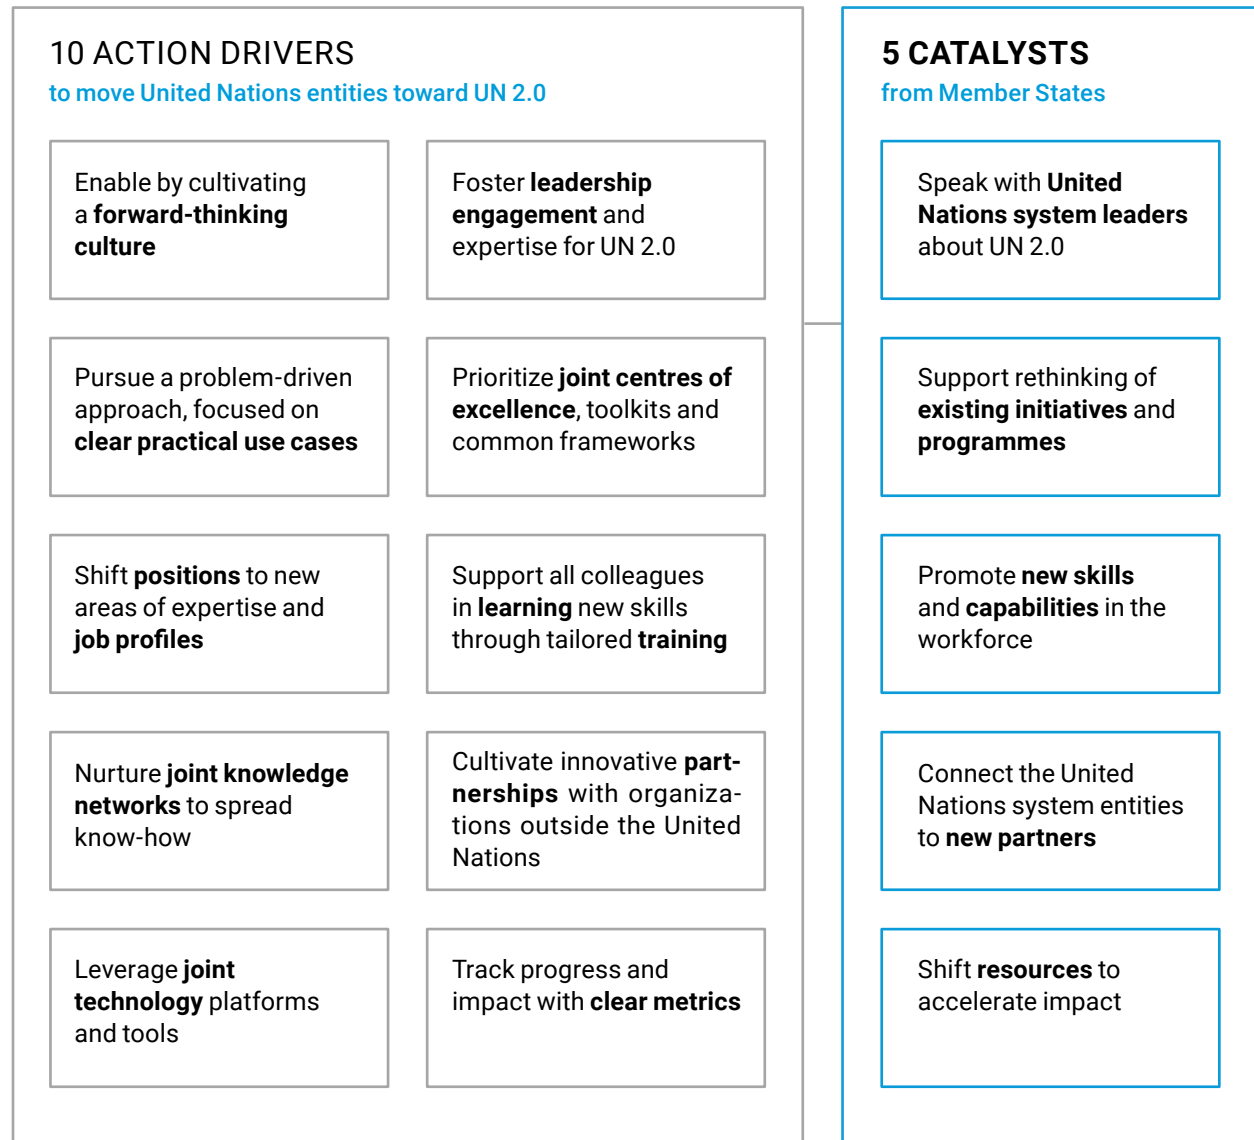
10 ACTION DRIVERS
to move United Nations entities toward UN 2.0

Enable by cultivating a forward-thinking culture

Foster leadership engagement and expertise for UN 2.0

Pursue a problem-driven approach, focused on clear practical use cases

Prioritize joint centres of excellence, toolkits and common frameworks

Shift positions to new areas of expertise and job profiles

Support all colleagues in learning new skills through tailored training

Nurture joint knowledge networks to spread know-how

Cultivate innovative partnerships with organizations outside the United Nations

Leverage joint technology platforms and tools

Track progress and impact with clear metrics

5 CATALYSTS
from Member States

Speak with United Nations system leaders about UN 2.0

Support rethinking of existing initiatives and programmes

Promote new skills and capabilities in the workforce

Connect the United Nations system entities to new partners

Shift resources to accelerate impact